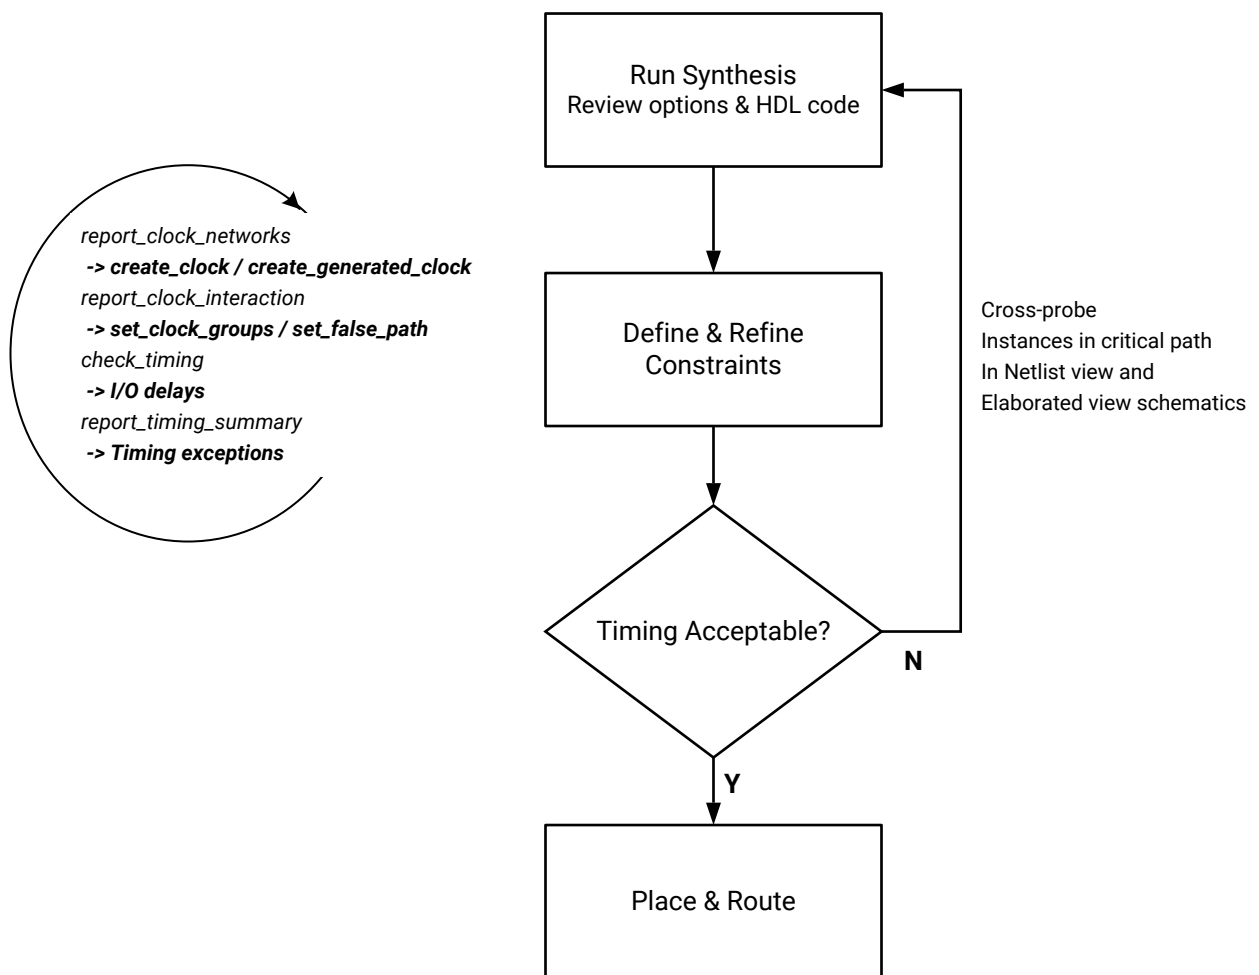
Run Synthesis
Review options & HDL code

report_clock_networks
-> create_clock / create_generated_clock
report_clock_interaction
-> set_clock_groups / set_false_path
check_timing
-> I/O delays
report_timing_summary
-> Timing exceptions

Define & Refine Constraints

Cross-probe
Instances in critical path
In Netlist view and
Elaborated view schematics

Timing Acceptable?

N

Y

Place & Route